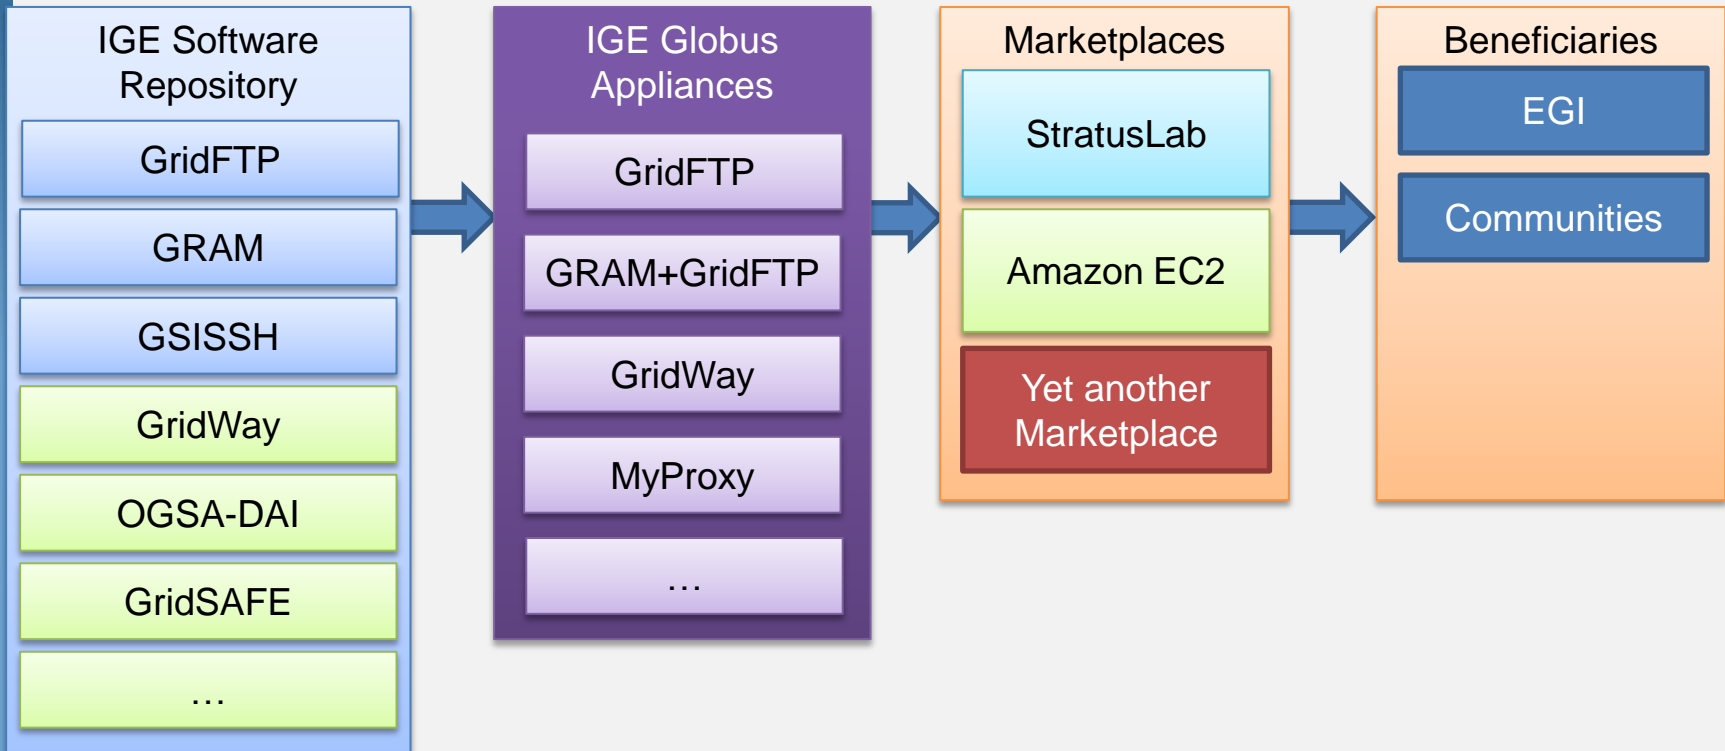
IGE Software Repository

GridFTP

GRAM

GSISSH

GridWay

OGSA-DAI

GridSAFE

…

IGE Globus Appliances

GridFTP

GRAM+GridFTP

GridWay

MyProxy

…

Marketplaces

StratusLab

Amazon EC2

Yet another Marketplace

Beneficiaries

EGI

Communities